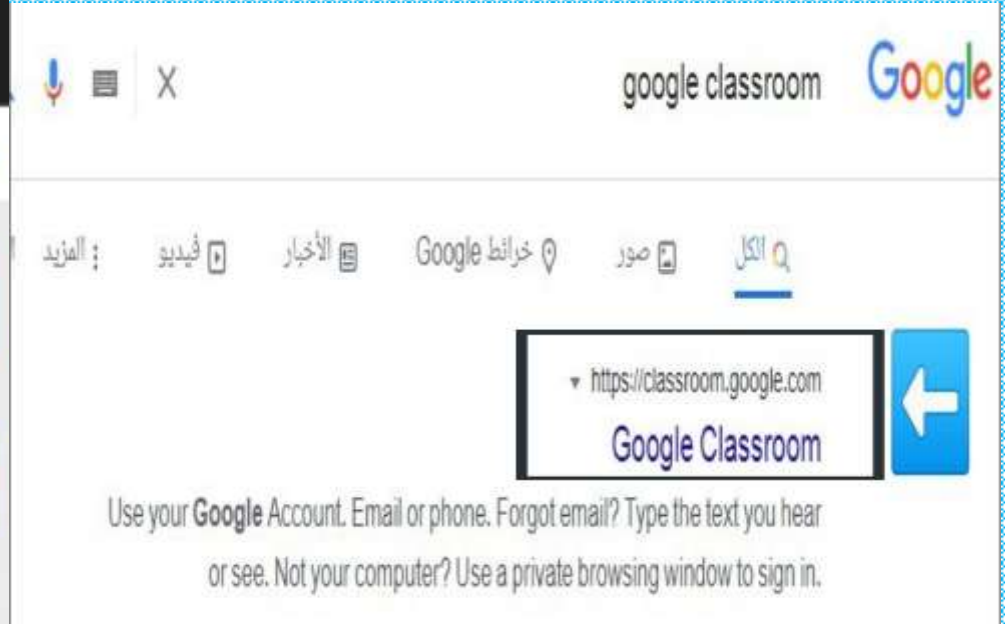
Google google classroom X

الكل صور خرائط Google الأخبار فيديو المزيد

https://classroom.google.com
Google Classroom

Use your Google Account. Email or phone. Forgot email? Type the text you hear or see. Not your computer? Use a private browsing window to sign in.